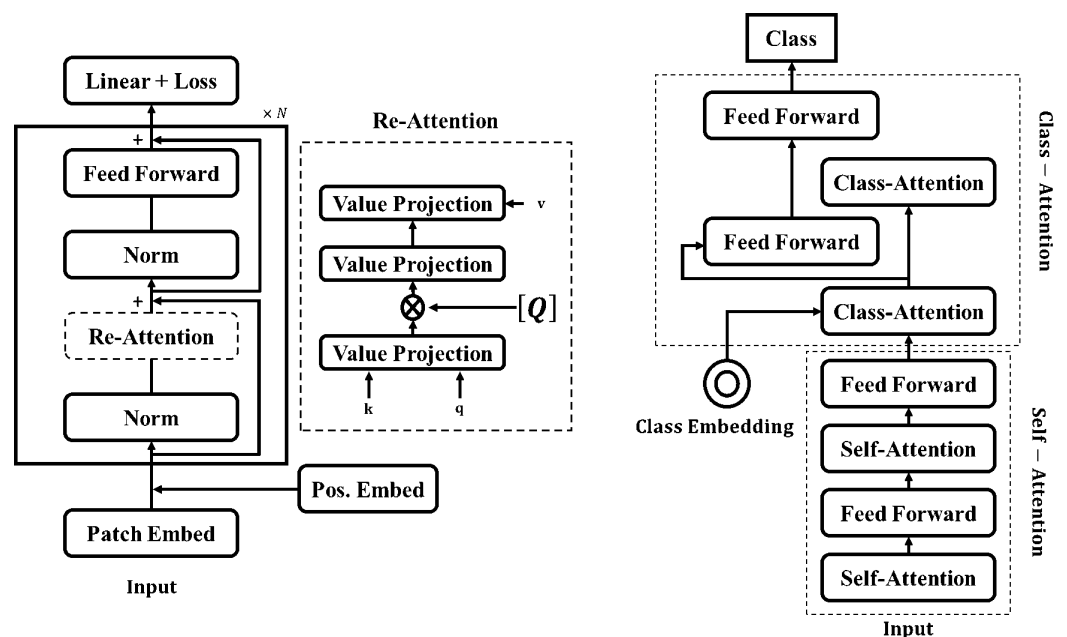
Linear + Loss

$\times N$

+

Feed Forward

Norm

+

Re-Attention

Norm

Pos. Embed

Patch Embed

Input

Re-Attention

Value Projection

v

Value Projection

$\otimes$

$[Q]$

Value Projection

k

q

Class

Feed Forward

Class-Attention

Feed Forward

Class-Attention

Class − Attention

Class Embedding

Feed Forward

Self-Attention

Feed Forward

Self-Attention

Self − Attention

Input